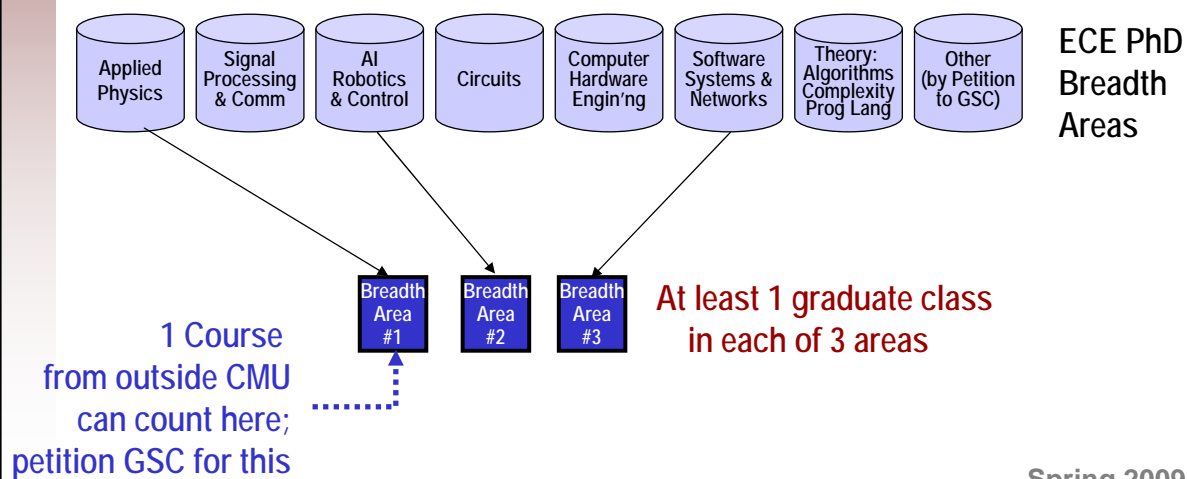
Applied Physics

Signal Processing & Comm

AI Robotics & Control

Circuits

Computer Hardware Engin'ng

Software Systems & Networks

Theory: Algorithms Complexity Prog Lang

Other (by Petition to GSC)

ECE PhD Breadth Areas

Breadth Area #1

Breadth Area #2

Breadth Area #3

At least 1 graduate class in each of 3 areas

1 Course from outside CMU can count here; petition GSC for this

Spring 2009